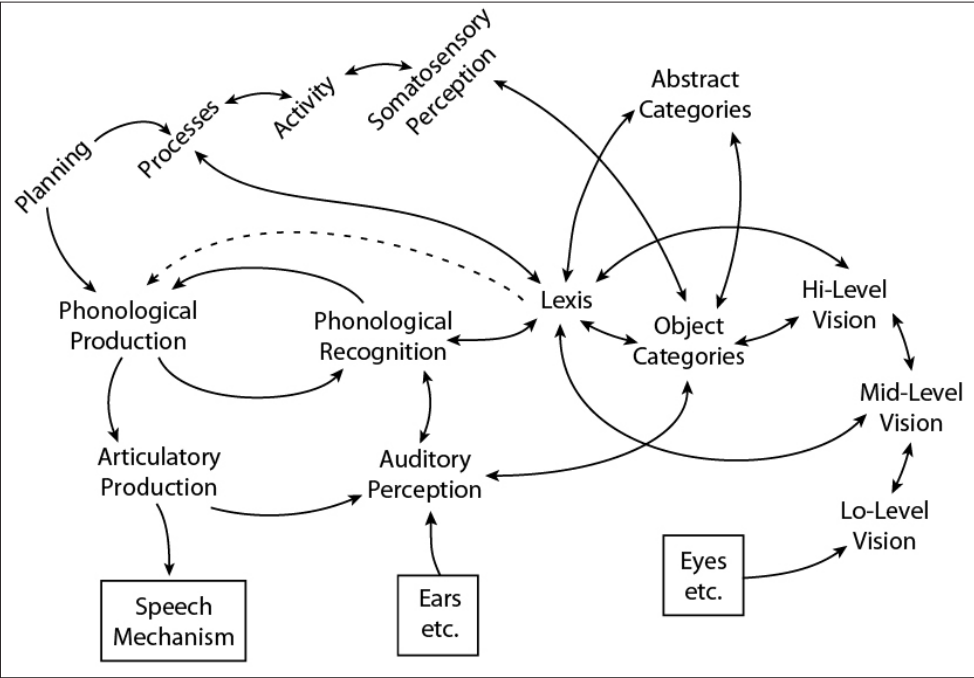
Planning
Processes
Activity
Somatosensory Perception
Abstract Categories
Phonological Production
Phonological Recognition
Lexis
Object Categories
Hi-Level Vision
Mid-Level Vision
Articulatory Production
Auditory Perception
Lo-Level Vision
Speech Mechanism
Ears etc.
Eyes etc.